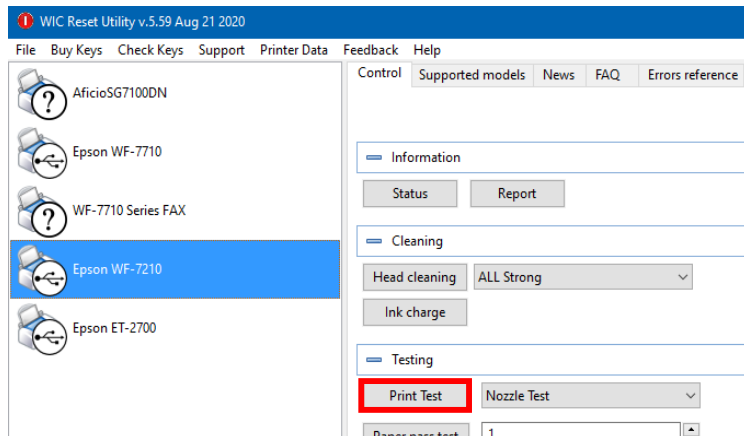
WIC Reset Utility v.5.59 Aug 21 2020

File Buy Keys Check Keys Support Printer Data Feedback Help

AficioSG7100DN

Epson WF-7710

WF-7710 Series FAX

Epson WF-7210

Epson ET-2700

Control Supported models News FAQ Errors reference

Information

Status Report

Cleaning

Head cleaning ALL Strong

Ink charge

Testing

Print Test Nozzle Test

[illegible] 1